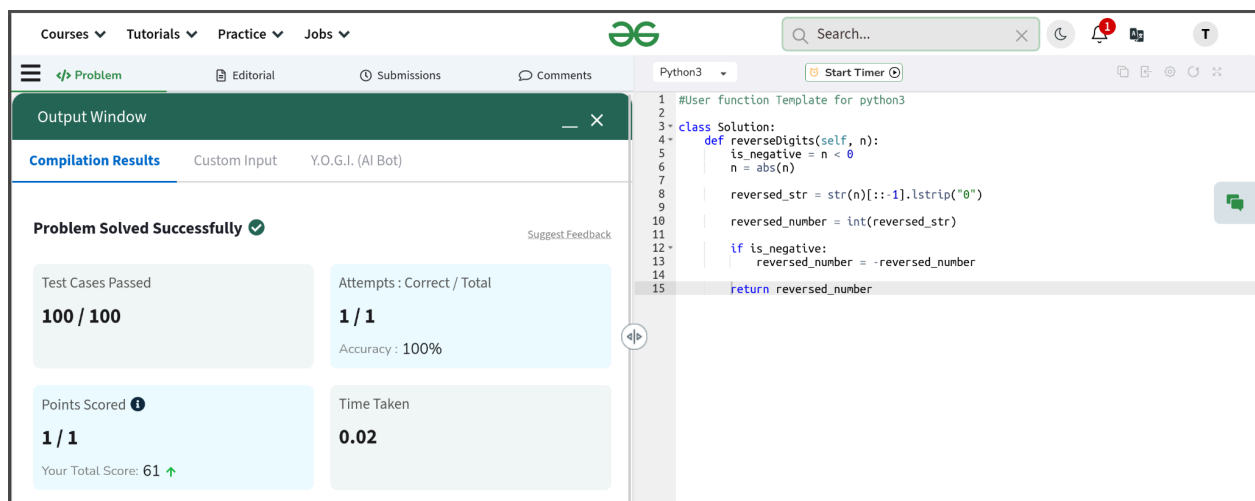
Courses Tutorials Practice Jobs

Search...

1

T

</> Problem Editorial Submissions Comments

Output Window

Compilation Results Custom Input Y.O.G.I. (AI Bot)

Problem Solved Successfully

Suggest Feedback

Test Cases Passed
100 / 100

Attempts : Correct / Total
1 / 1
Accuracy : 100%

Points Scored
1 / 1
Your Total Score: 61

Time Taken
0.02

Python3

Start Timer

1 #User function Template for python3
2
3 class Solution:
4     def reverseDigits(self, n):
5         is_negative = n < 0
6         n = abs(n)
7
8         reversed_str = str(n)[::-1].lstrip("0")
9
10        reversed_number = int(reversed_str)
11
12        if is_negative:
13            reversed_number = -reversed_number
14
15        return reversed_number